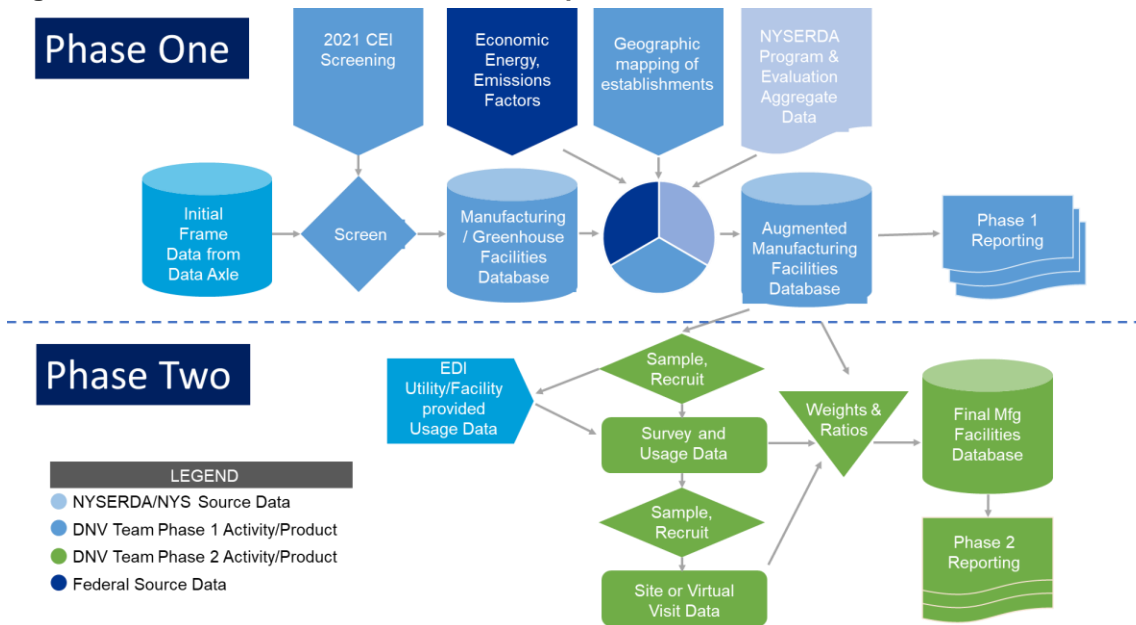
Phase One

2021 CEI Screening

Economic Energy, Emissions Factors

Geographic mapping of establishments

NYSERDA Program & Evaluation Aggregate Data

Initial Frame Data from Data Axle

Screen

Manufacturing / Greenhouse Facilities Database

Augmented Manufacturing Facilities Database

Phase 1 Reporting

Phase Two

EDI Utility/Facility provided Usage Data

Sample, Recruit

Survey and Usage Data

Sample, Recruit

Site or Virtual Visit Data

Weights & Ratios

Final Mfg Facilities Database

Phase 2 Reporting

LEGEND

NYSERDA/NYS Source Data

DNV Team Phase 1 Activity/Product

DNV Team Phase 2 Activity/Product

Federal Source Data